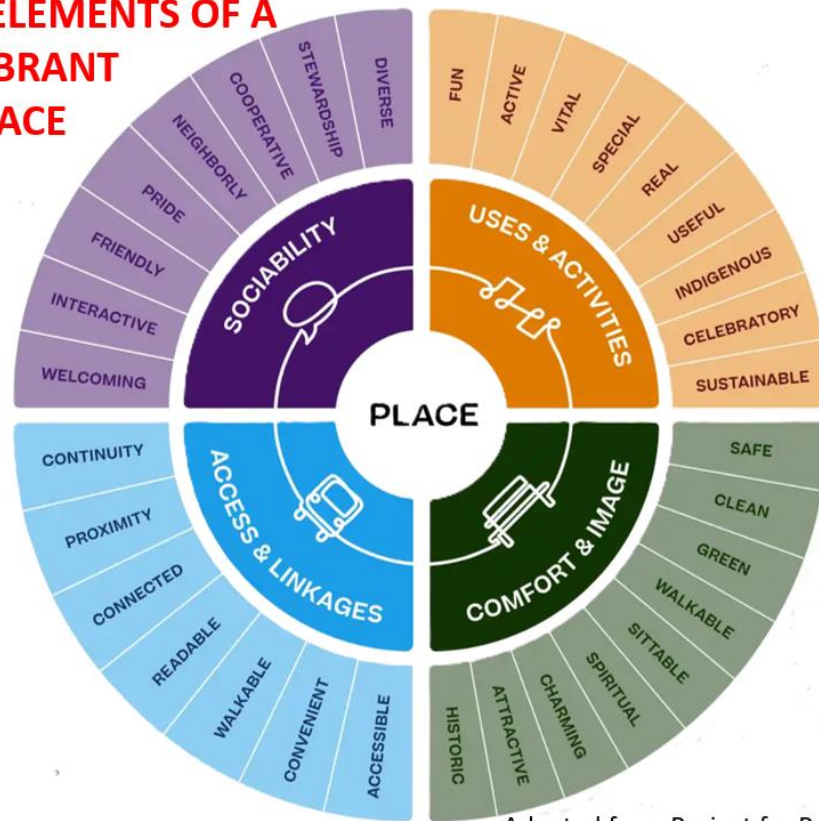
ELEMENTS OF A
BRANT
ACE

SOCIABILITY
WELCOMING
INTERACTIVE
FRIENDLY
PRIDE
NEIGHBORLY
COOPERATIVE
STEWARDSHIP
DIVERSE

USES & ACTIVITIES
FUN
ACTIVE
VITAL
SPECIAL
REAL
USEFUL
INDIGENOUS
CELEBRATORY
SUSTAINABLE

PLACE

ACCESS & LINKAGES
CONTINUITY
PROXIMITY
CONNECTED
READABLE
WALKABLE
CONVENIENT
ACCESSIBLE

COMFORT & IMAGE
SAFE
CLEAN
GREEN
WALKABLE
SITTABLE
SPIRITUAL
CHARMING
ATTRACTIVE
HISTORIC

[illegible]